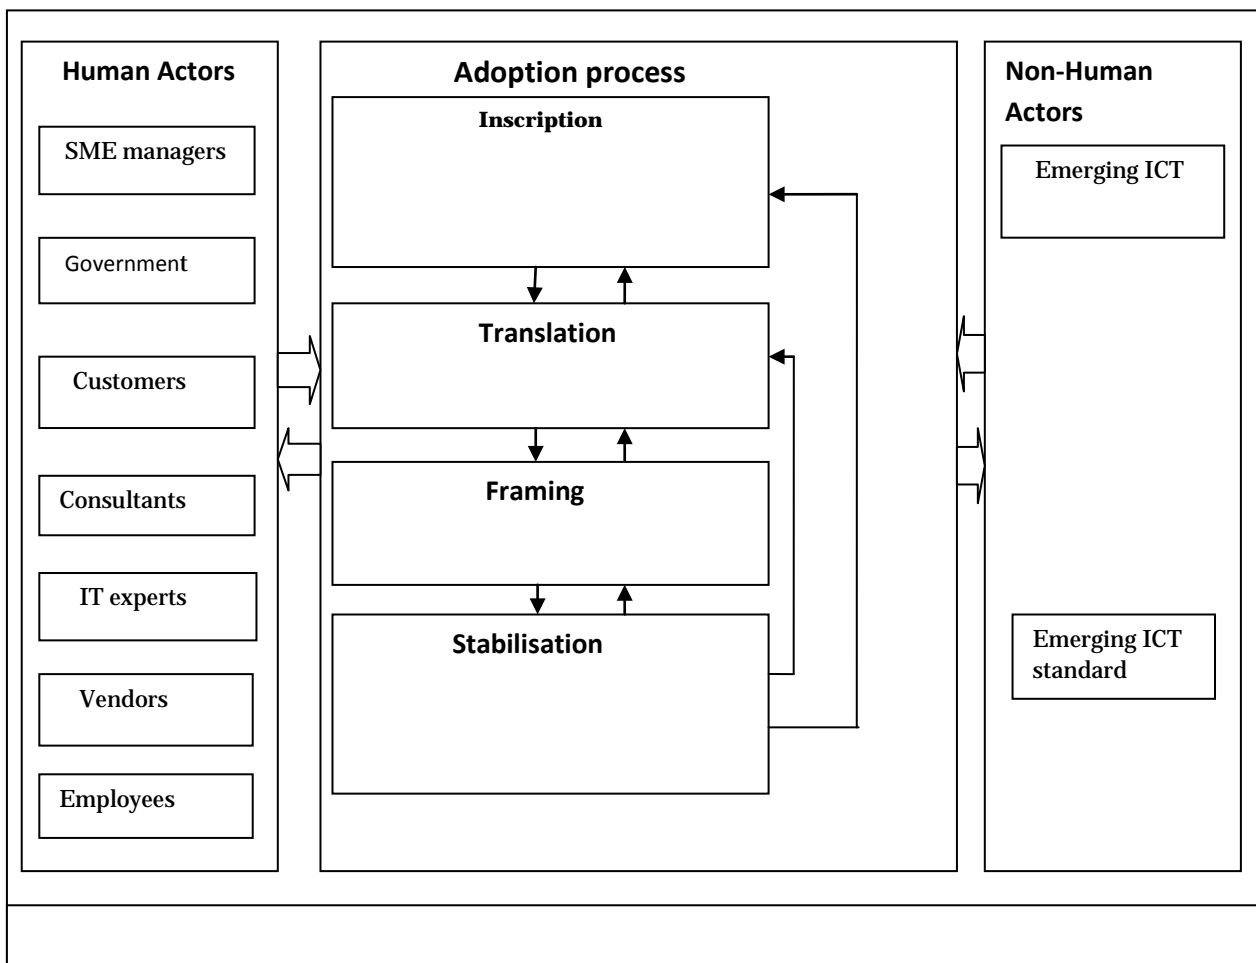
Human Actors

SME managers

Government

Customers

Consultants

IT experts

Vendors

Employees

Adoption process

Inscription

Translation

Framing

Stabilisation

Non-Human Actors

Emerging ICT

Emerging ICT standard